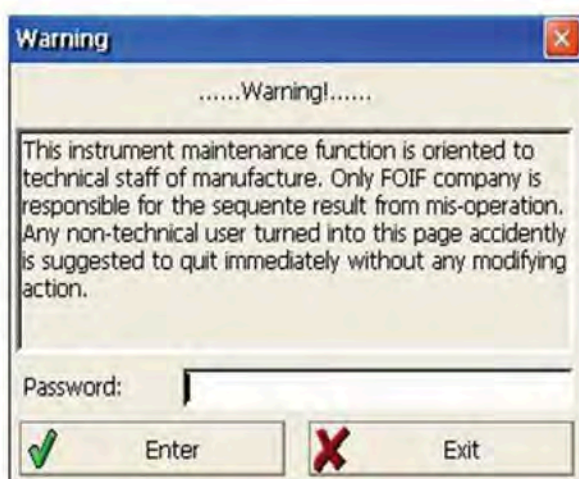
Warning

......Warning!......

This instrument maintenance function is oriented to technical staff of manufacture. Only FOIF company is responsible for the sequente result from mis-operation. Any non-technical user turned into this page accidently is suggested to quit immediately without any modifying action.

Password:

Enter

Exit